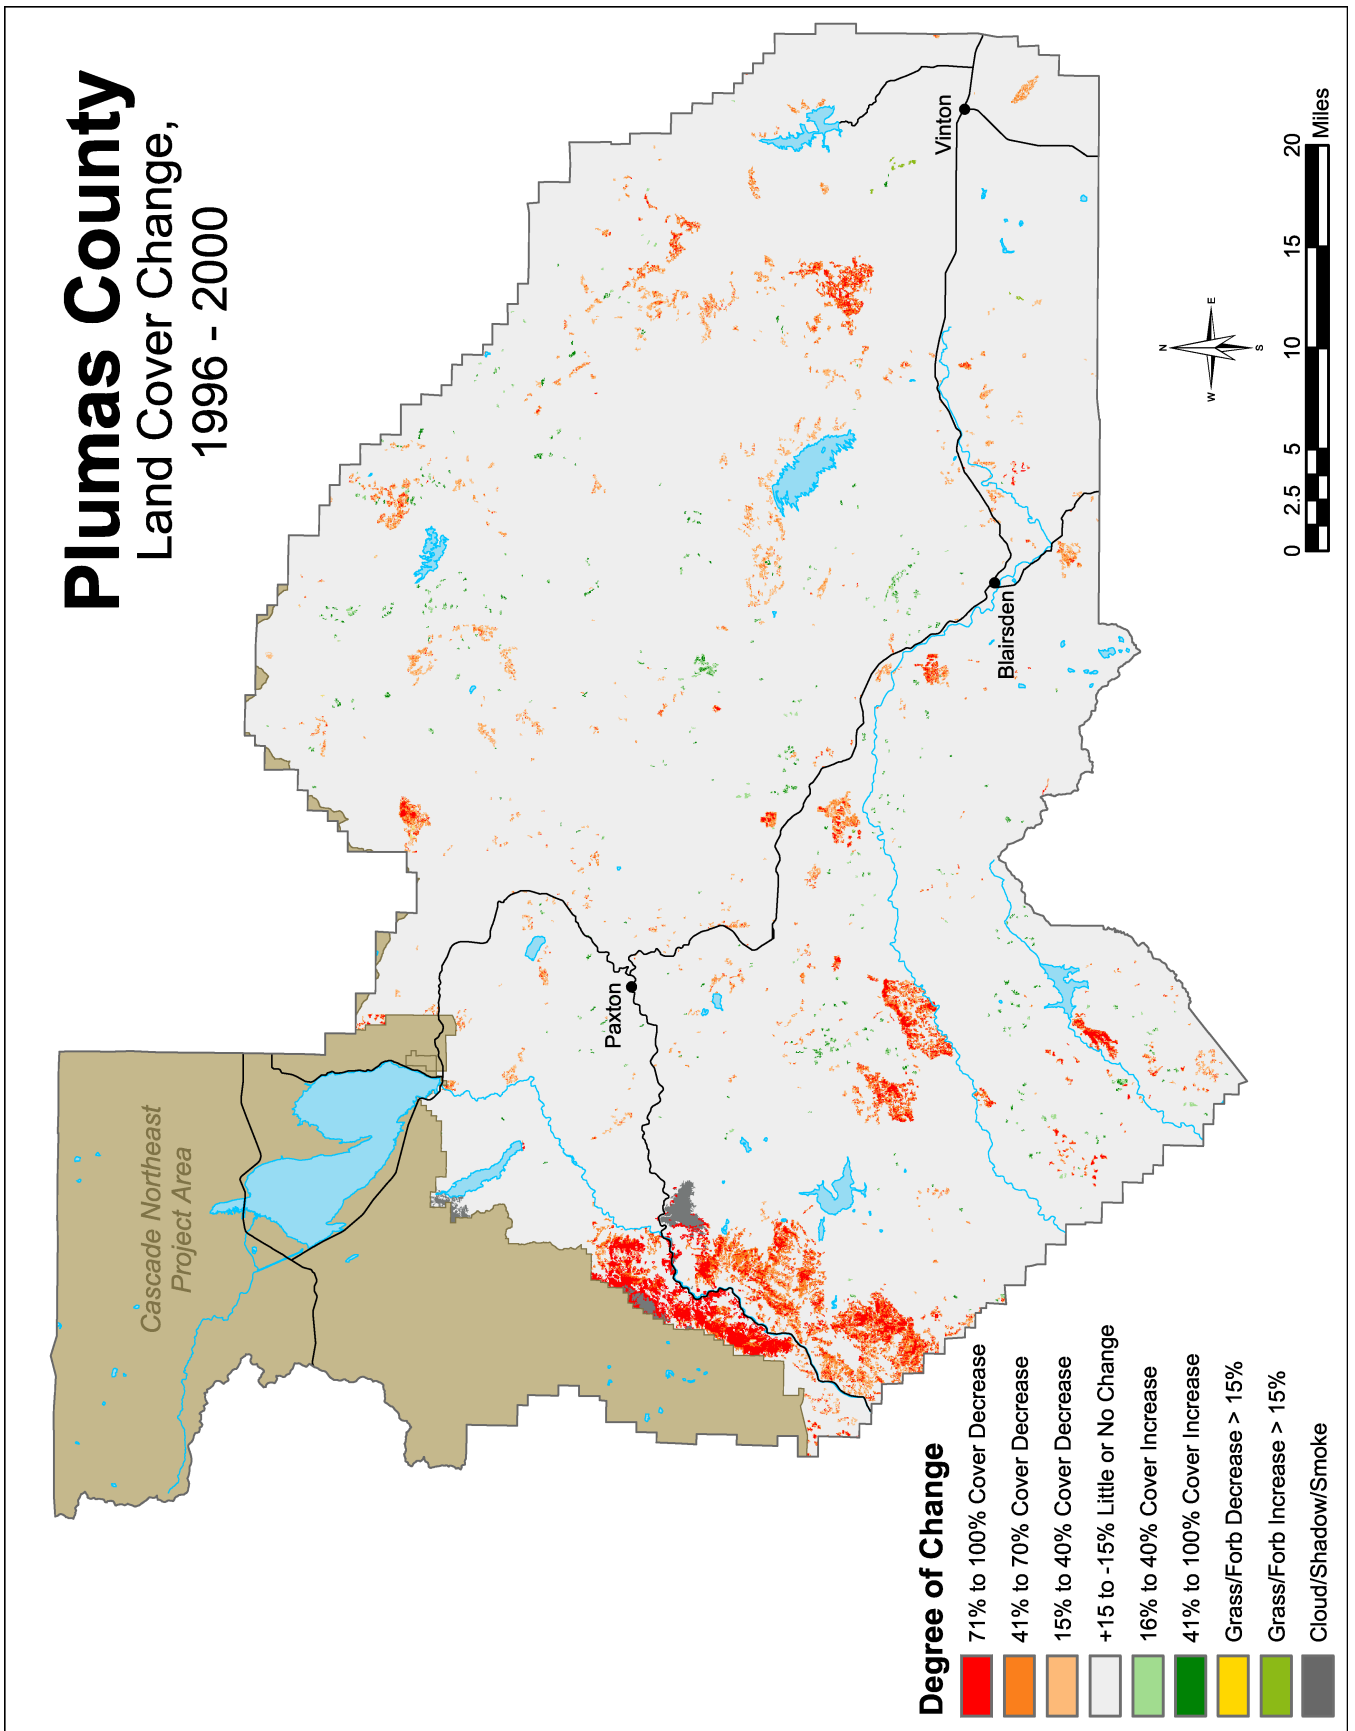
Plumas County
Land Cover Change,
1996 - 2000

Vinton

Blairsden

Paxton

Cascade Northeast Project Area

N
E
S
W

0 2.5 5 10 15 20 Miles

Degree of Change

71% to 100% Cover Decrease

41% to 70% Cover Decrease

15% to 40% Cover Decrease

+15 to -15% Little or No Change

16% to 40% Cover Increase

41% to 100% Cover Increase

Grass/Forb Decrease > 15%

Grass/Forb Increase > 15%

Cloud/Shadow/Smoke